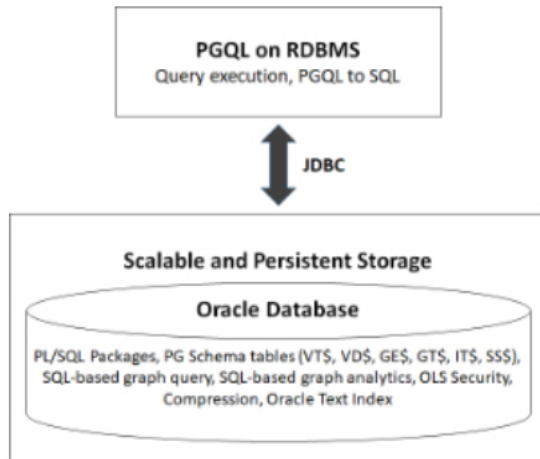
PGQL on RDBMS
Query execution, PGQL to SQL

JDBC

Scalable and Persistent Storage

Oracle Database

PL/SQL Packages, PG Schema tables (VT$, VD$, GE$, GT$, IT$, SS$), SQL-based graph query, SQL-based graph analytics, OLS Security, Compression, Oracle Text Index